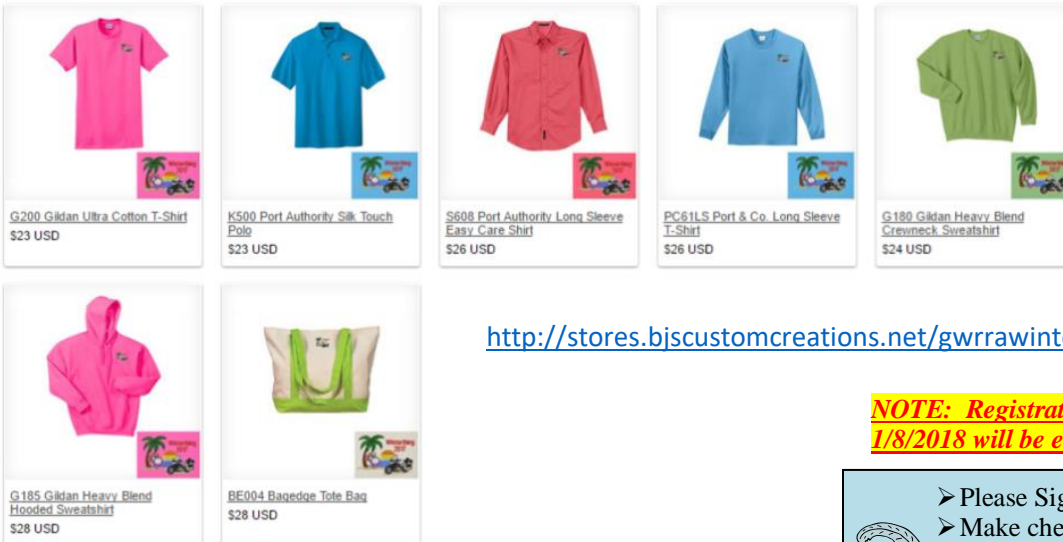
G200 Gildan Ultra Cotton T-Shirt
$23 USD

K500 Port Authority Silk Touch Polo
$23 USD

S608 Port Authority Long Sleeve Easy Care Shirt
$26 USD

PC61LS Port & Co. Long Sleeve T-Shirt
$26 USD

G180 Gildan Heavy Blend Crewneck Sweatshirt
$24 USD

G185 Gildan Heavy Blend Hooded Sweatshirt
$28 USD

BE004 Bagedge Tote Bag
$28 USD

http://stores.bjscustomcreations.net/gwrrawint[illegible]

NOTE: Registrat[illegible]
1/8/2018 will be e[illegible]

➢Please Sig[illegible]
➢Make che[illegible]